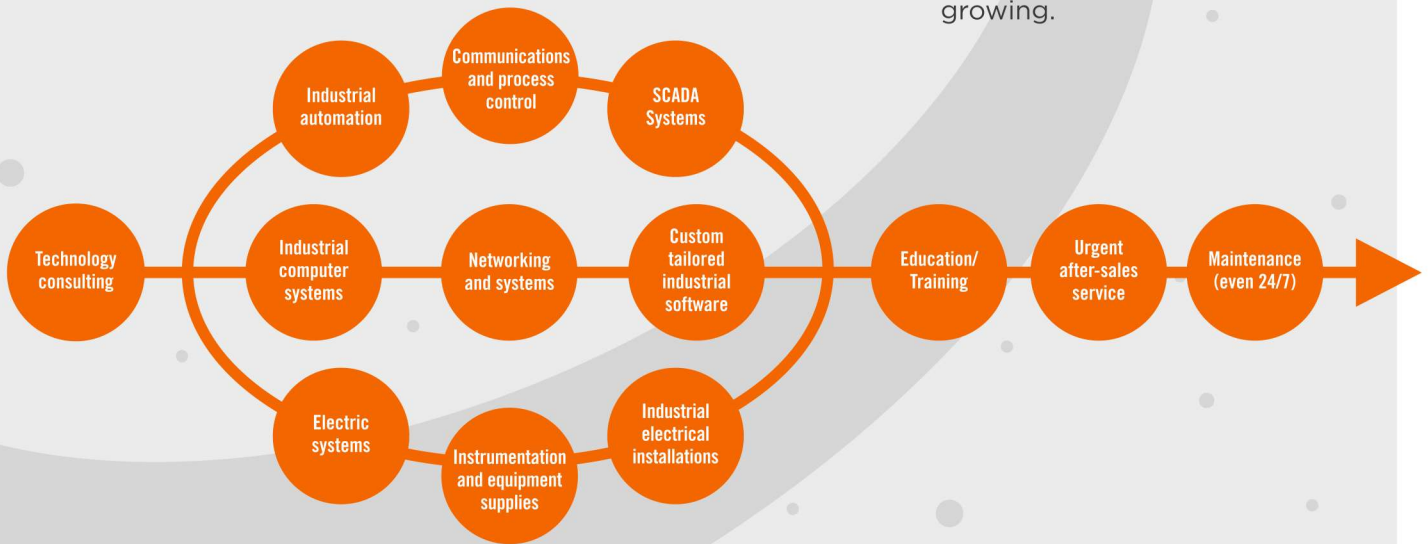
growing.

Technology consulting

Industrial automation

Communications and process control

SCADA Systems

Industrial computer systems

Networking and systems

Custom tailored industrial software

Electric systems

Instrumentation and equipment supplies

Industrial electrical installations

Education/ Training

Urgent after-sales service

Maintenance (even 24/7)